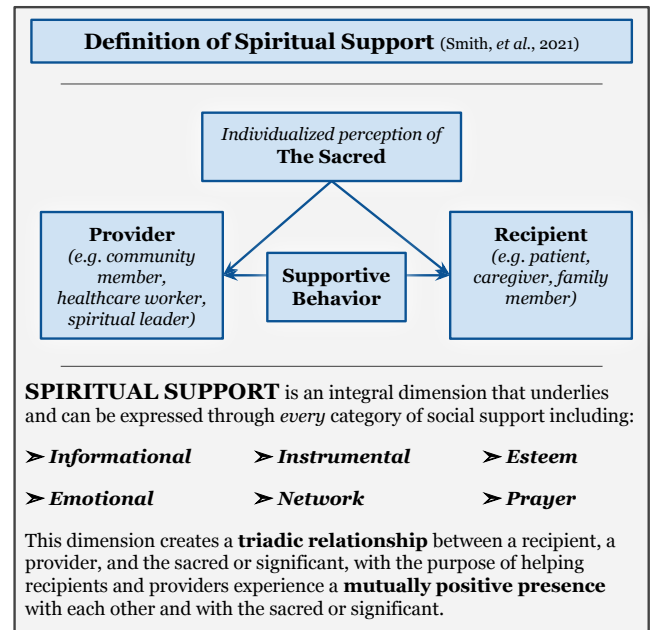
Definition of Spiritual Support (Smith, *et al.*, 2021)

*Individualized perception of* **The Sacred**

**Provider** *(e.g. community member, healthcare worker, spiritual leader)*

**Supportive Behavior**

**Recipient** *(e.g. patient, caregiver, family member)*

**SPIRITUAL SUPPORT** is an integral dimension that underlies and can be expressed through *every* category of social support including:

➢ ***Informational*** ➢ ***Instrumental*** ➢ ***Esteem***

➢ ***Emotional*** ➢ ***Network*** ➢ ***Prayer***

This dimension creates a **triadic relationship** between a recipient, a provider, and the sacred or significant, with the purpose of helping recipients and providers experience a **mutually positive presence** with each other and with the sacred or significant.